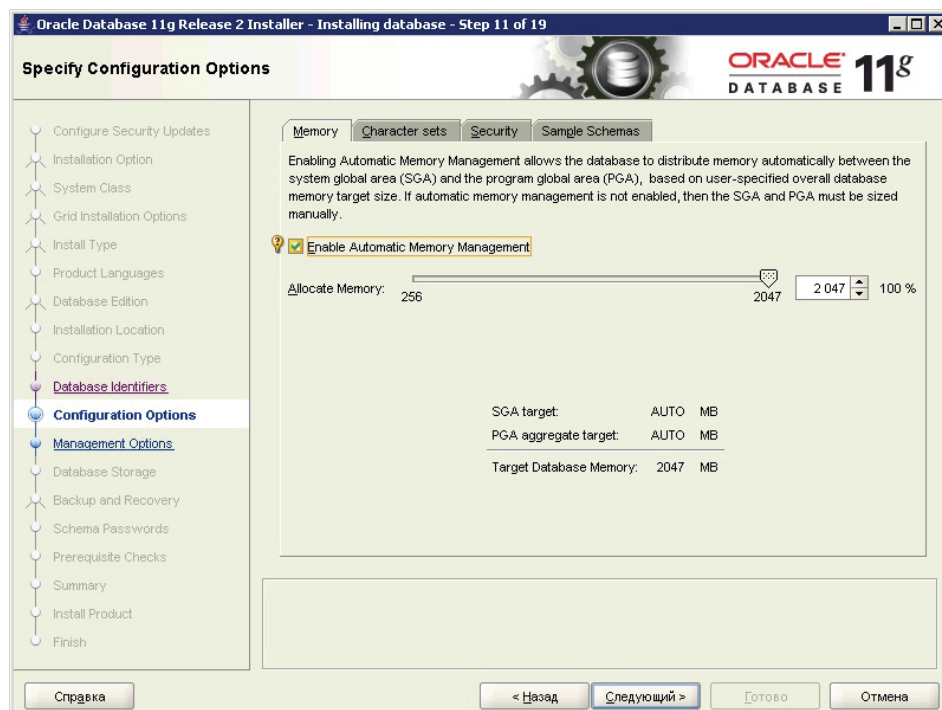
Oracle Database 11g Release 2 Installer - Installing database - Step 11 of 19

Specify Configuration Options

ORACLE DATABASE 11g

Configure Security Updates
Installation Option
System Class
Grid Installation Options
Install Type
Product Languages
Database Edition
Installation Location
Configuration Type
Database Identifiers
Configuration Options
Management Options
Database Storage
Backup and Recovery
Schema Passwords
Prerequisite Checks
Summary
Install Product
Finish

Memory | Character sets | Security | Sample Schemas

Enabling Automatic Memory Management allows the database to distribute memory automatically between the system global area (SGA) and the program global area (PGA), based on user-specified overall database memory target size. If automatic memory management is not enabled, then the SGA and PGA must be sized manually.

Enable Automatic Memory Management

Allocate Memory: 256 2047 2 047 100 %

| SGA target: | AUTO | MB |
|---|---|---|
| PGA aggregate target: | AUTO | MB |
| Target Database Memory: | 2047 | MB |

Справка
< Назад
Следующий >
Готово
Отмена